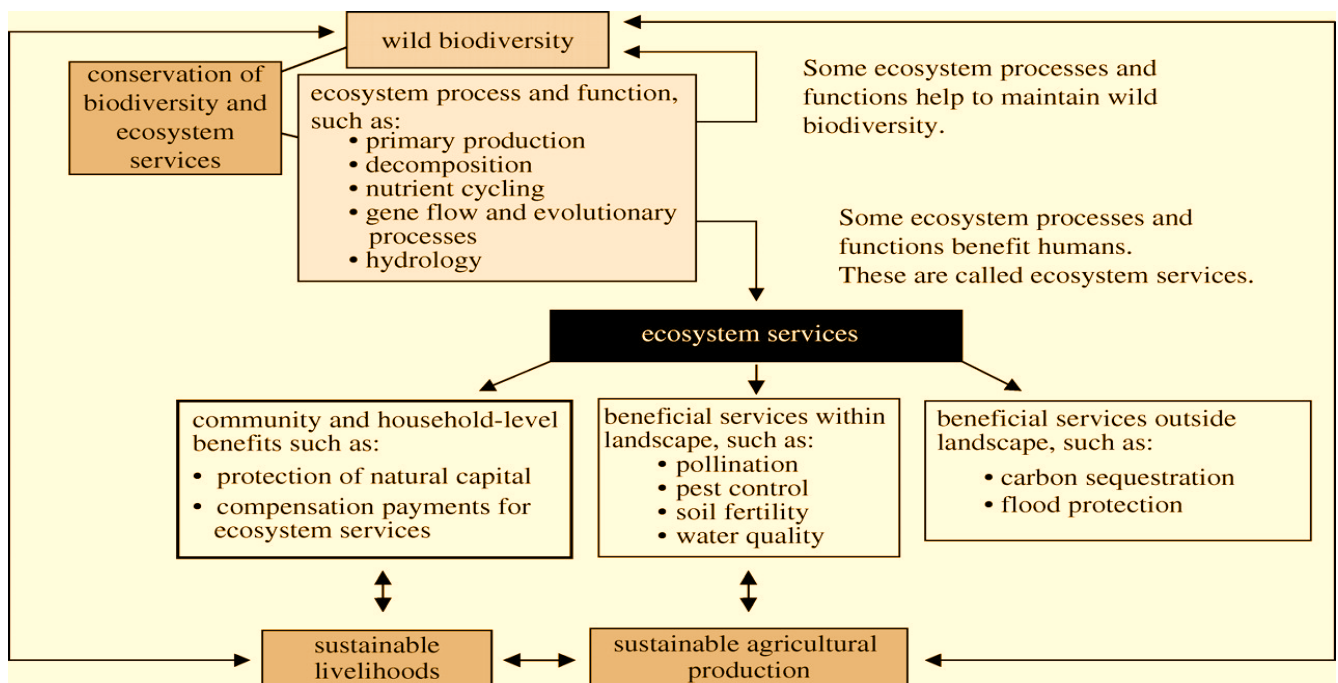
wild biodiversity

conservation of biodiversity and ecosystem services

ecosystem process and function, such as:
• primary production
• decomposition
• nutrient cycling
• gene flow and evolutionary processes
• hydrology

Some ecosystem processes and functions help to maintain wild biodiversity.

Some ecosystem processes and functions benefit humans. These are called ecosystem services.

ecosystem services

community and household-level benefits such as:
• protection of natural capital
• compensation payments for ecosystem services

beneficial services within landscape, such as:
• pollination
• pest control
• soil fertility
• water quality

beneficial services outside landscape, such as:
• carbon sequestration
• flood protection

sustainable livelihoods

sustainable agricultural production